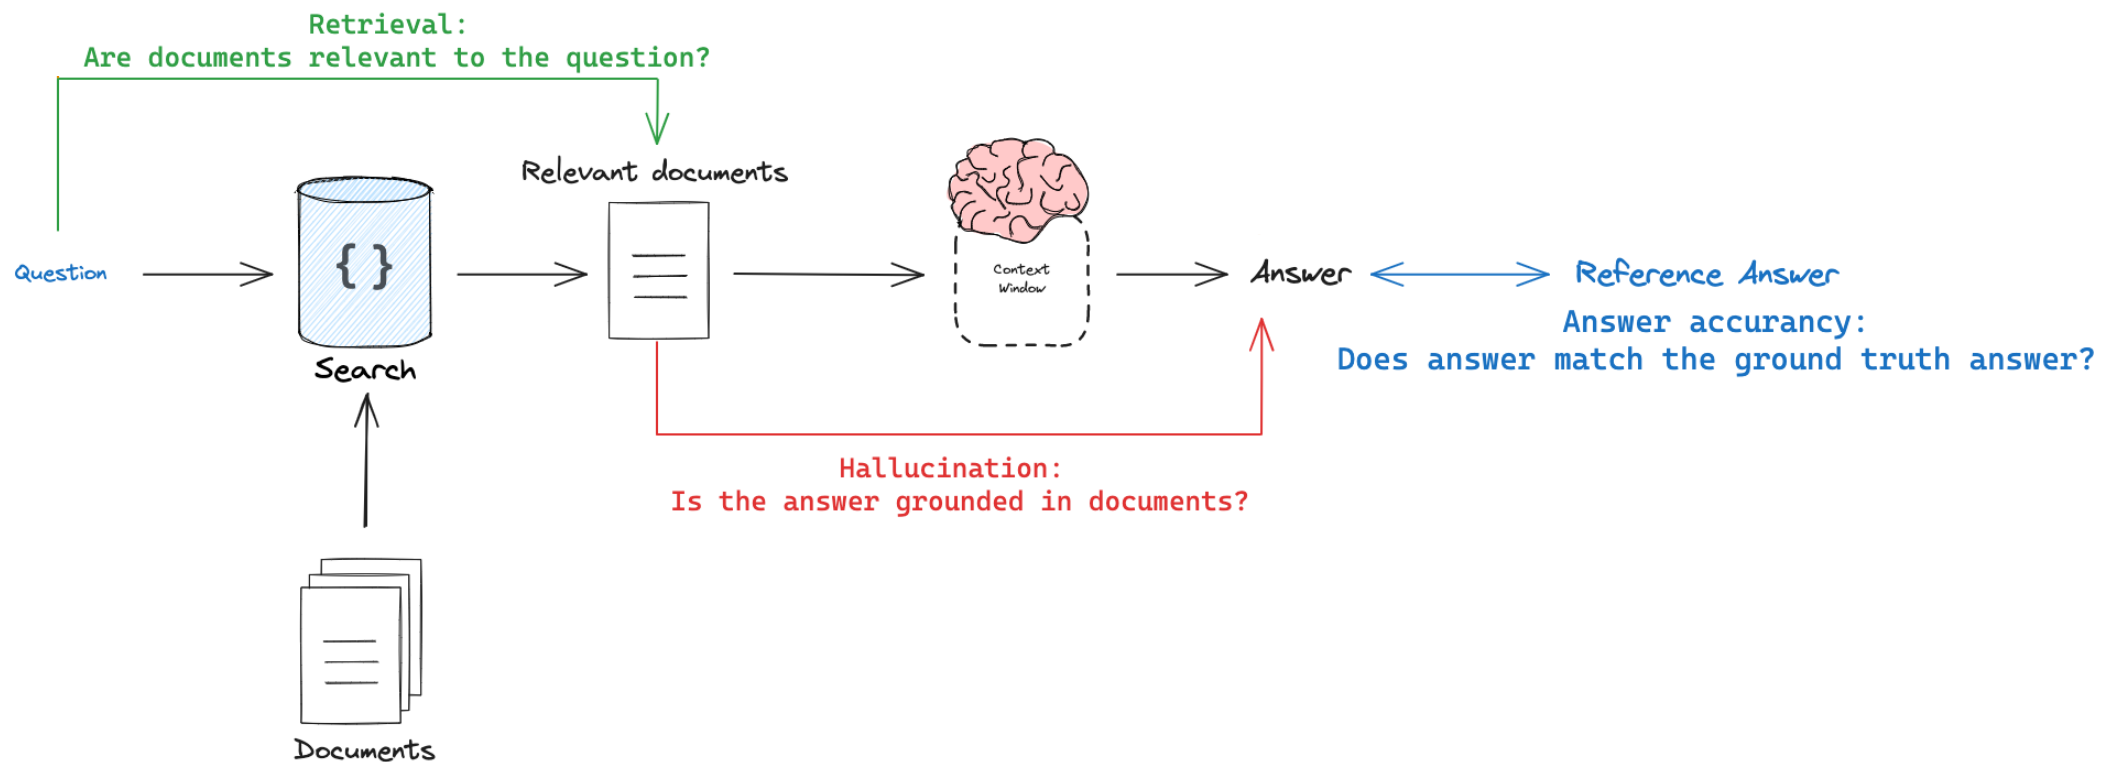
Retrieval:
Are documents relevant to the question?

Relevant documents

Question

{ }

Search

Context Window

Answer

Reference Answer

Answer accurancy:
Does answer match the ground truth answer?

Hallucination:
Is the answer grounded in documents?

Documents